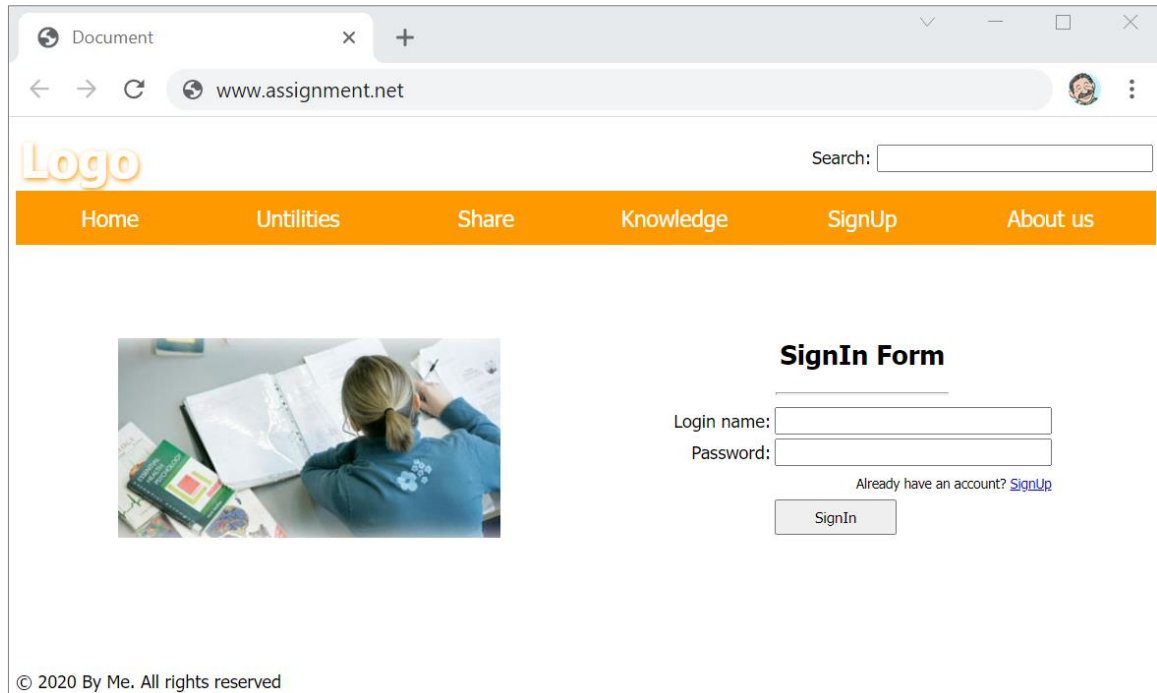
Document

www.assignment.net

Logo

Search:

Home Untilities Share Knowledge SignUp About us

SignIn Form

Login name:
Password:
Already have an account? SignUp
SignIn

© 2020 By Me. All rights reserved